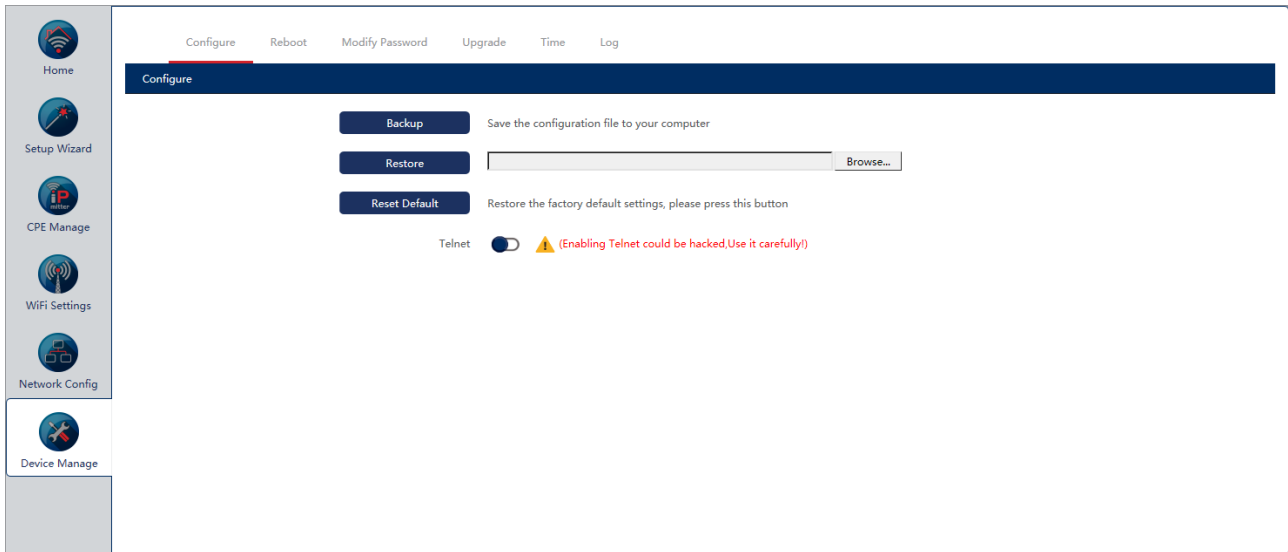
Home

Setup Wizard

iP mitter

CPE Manage

WiFi Settings

Network Config

Device Manage

Configure Reboot Modify Password Upgrade Time Log

Configure

Backup Save the configuration file to your computer

Restore Browse...

Reset Default Restore the factory default settings, please press this button

Telnet (Enabling Telnet could be hacked,Use it carefully!)